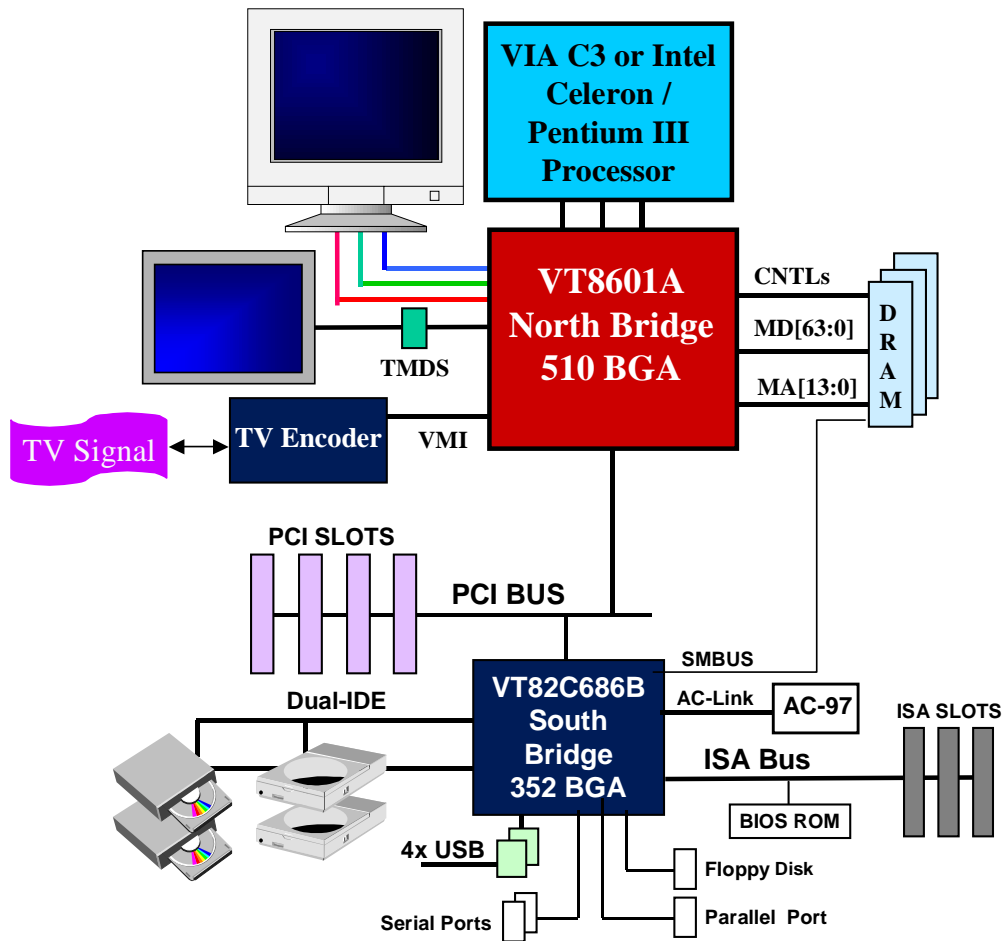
VIA C3 or Intel Celeron / Pentium III Processor

VT8601A North Bridge 510 BGA

CNTLs
MD[63:0]
MA[13:0]

D
R
A
M

TMDS

TV Signal

TV Encoder

VMI

PCI SLOTS

PCI BUS

SMBUS

VT82C686B South Bridge 352 BGA

AC-Link

AC-97

ISA SLOTS

Dual-IDE

ISA Bus

BIOS ROM

4x USB

Floppy Disk

Serial Ports

Parallel Port